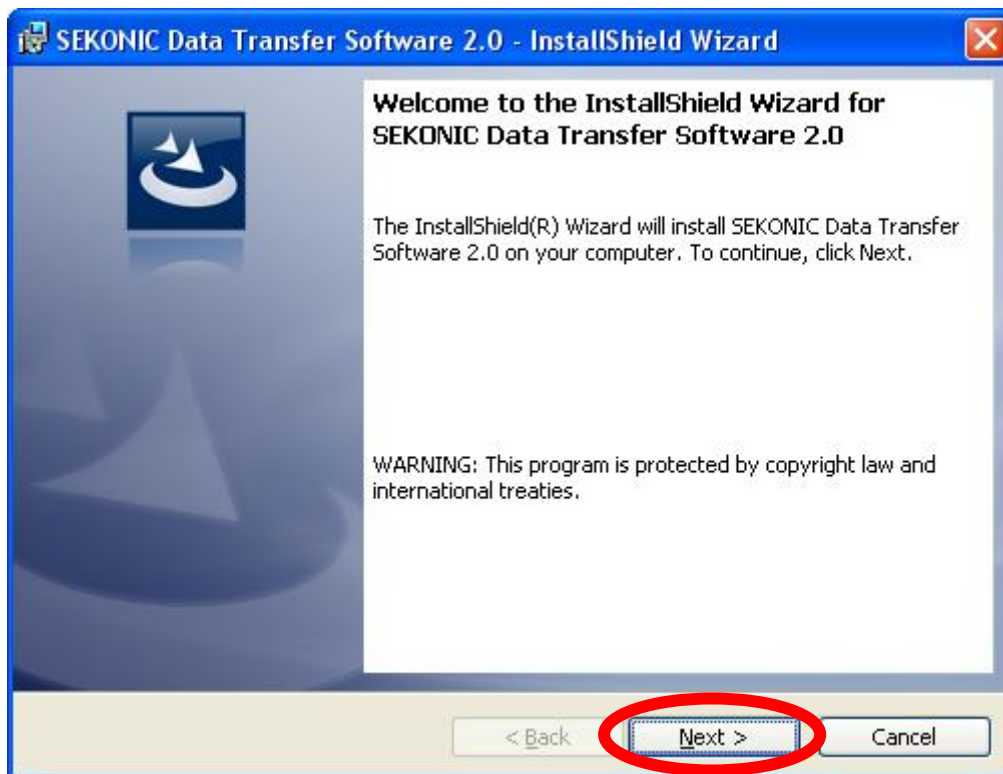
SEKONIC Data Transfer Software 2.0 - InstallShield Wizard

Welcome to the InstallShield Wizard for SEKONIC Data Transfer Software 2.0

The InstallShield(R) Wizard will install SEKONIC Data Transfer Software 2.0 on your computer. To continue, click Next.

WARNING: This program is protected by copyright law and international treaties.

< Back

Next >

Cancel